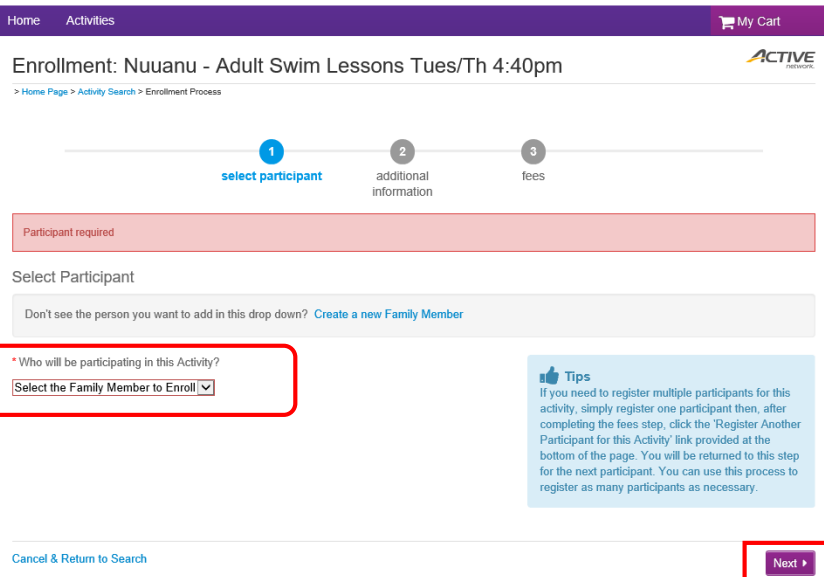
Home Activities

My Cart

Enrollment: Nuuanu - Adult Swim Lessons Tues/Th 4:40pm

ACTIVE network.

> Home Page > Activity Search > Enrollment Process

1 select participant

2 additional information

3 fees

Participant required

Select Participant

Don't see the person you want to add in this drop down? Create a new Family Member

* Who will be participating in this Activity?

Select the Family Member to Enroll

Tips
If you need to register multiple participants for this activity, simply register one participant then, after completing the fees step, click the 'Register Another Participant for this Activity' link provided at the bottom of the page. You will be returned to this step for the next participant. You can use this process to register as many participants as necessary.

Cancel & Return to Search

Next